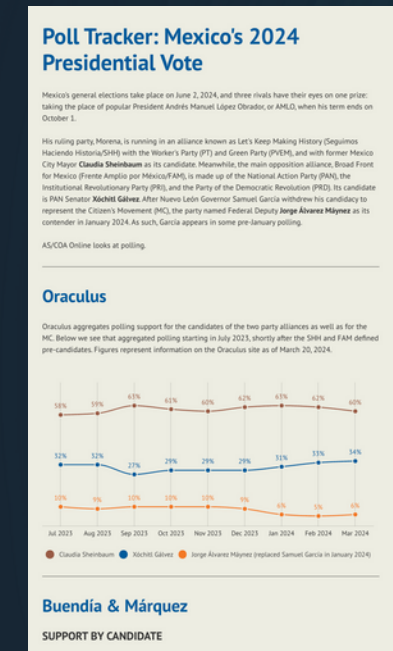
Poll Tracker: Mexico's 2024 Presidential Vote

Mexico's general elections take place on June 2, 2024, and three rivals have their eyes on one prize: taking the place of popular President Andrés Manuel López Obrador, or AMLO, when his term ends on October 1.

His ruling party, Morena, is running in an alliance known as Let's Keep Making History (Seguimos Haciendo Historia/SHH) with the Worker's Party (PT) and Green Party (PVEM), and with former Mexico City Mayor **Claudia Sheinbaum** as its candidate. Meanwhile, the main opposition alliance, Broad Front for Mexico (Frente Amplio por México/FAM), is made up of the National Action Party (PAN), the Institutional Revolutionary Party (PRI), and the Party of the Democratic Revolution (PRD). Its candidate is PAN Senator **Xóchitl Gálvez**. After Nuevo León Governor Samuel García withdrew his candidacy to represent the Citizen's Movement (MC), the party named Federal Deputy **Jorge Álvarez Máynez** as its contender in January 2024. As such, García appears in some pre-January polling.

AS/COA Online looks at polling.

Oraculus

Oraculus aggregates polling support for the candidates of the two party alliances as well as for the MC. Below we see that aggregated polling starting in July 2023, shortly after the SHH and FAM defined pre-candidates. Figures represent information on the Oraculus site as of March 20, 2024.

58% 59% 61% 61% 60% 62% 63% 62% 60%
32% 32% 27% 29% 29% 29% 31% 33% 34%
10% 9% 10% 10% 10% 9% 6% 5% 6%

Jul 2023 Aug 2023 Sep 2023 Oct 2023 Nov 2023 Dec 2023 Jan 2024 Feb 2024 Mar 2024

Claudia Sheinbaum Xóchitl Gálvez Jorge Álvarez Máynez (replaced Samuel García in January 2024)

Buendía & Márquez

SUPPORT BY CANDIDATE